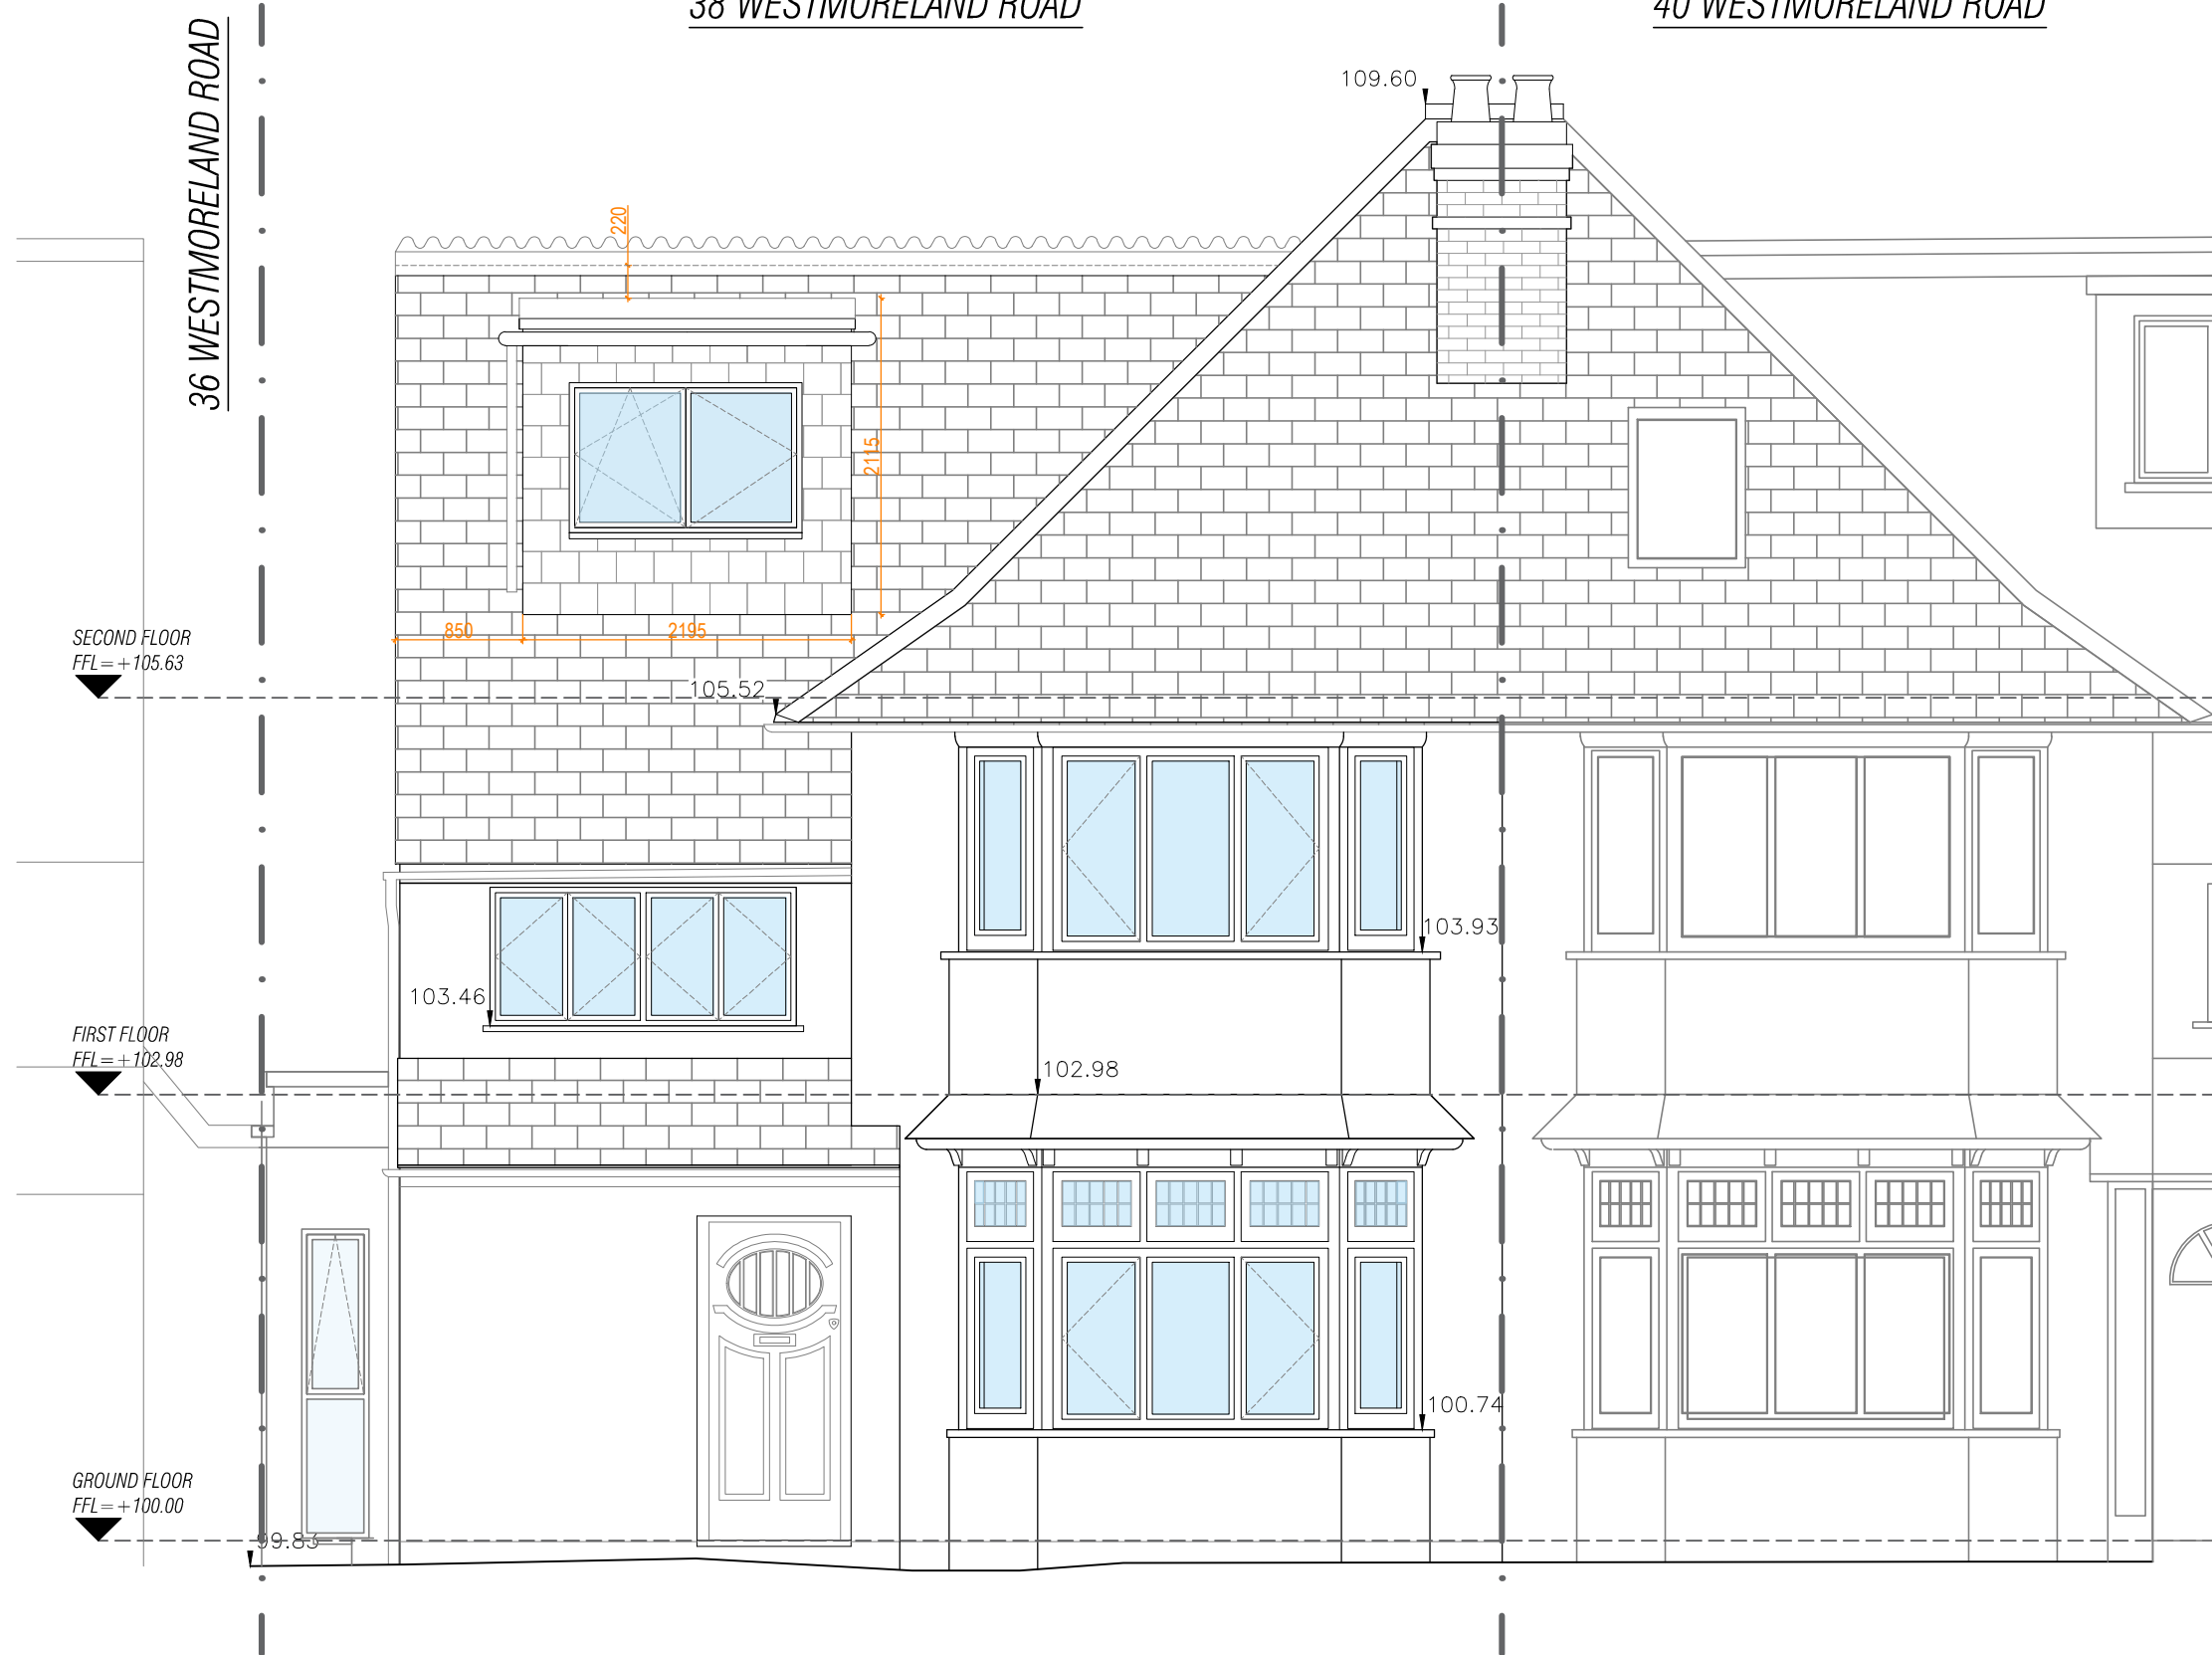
38 WESTMORELAND ROAD

40 WESTMORELAND ROAD

36 WESTMORELAND ROAD

109.60

220

2115

850

2195

SECOND FLOOR
FFL=+105.63

105.52

103.93

103.46

FIRST FLOOR
FFL=+102.98

102.98

100.74

GROUND FLOOR
FFL=+100.00

99.83